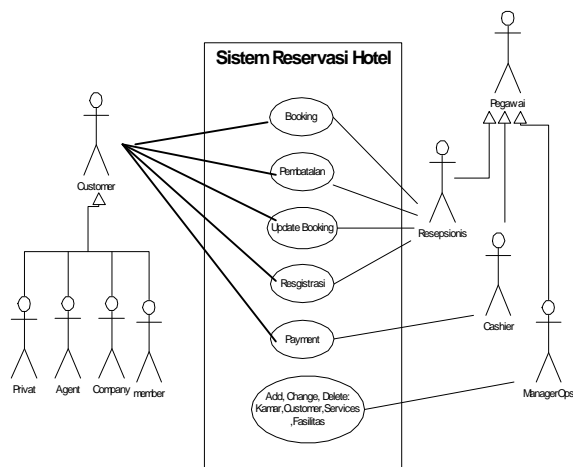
Sistem Reservasi Hotel

Customer

Booking

Pembatalan

Update Booking

Resgistrasi

Payment

Add, Change, Delete: Kamar, Customer, Services ,Fasilitas

Pegawai

Resepsionis

Cashier

ManagerOps

Privat

Agent

Company

member